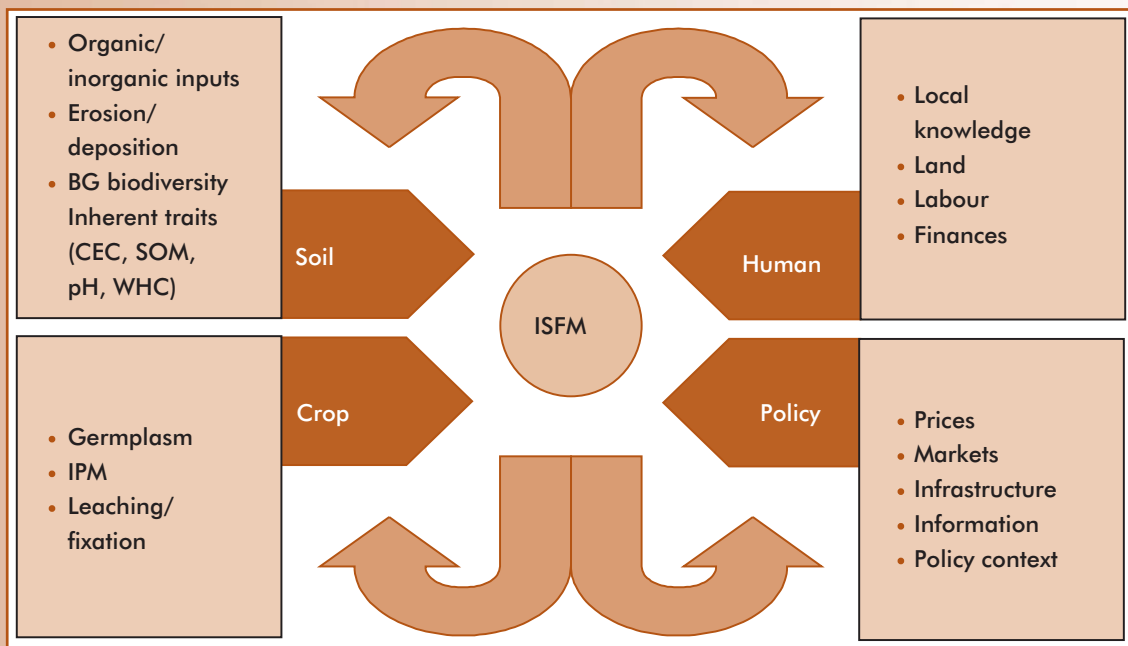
- Organic/ inorganic inputs
- Erosion/ deposition
- BG biodiversity Inherent traits (CEC, SOM, pH, WHC)

Soil

- Local knowledge
- Land
- Labour
- Finances

Human

ISFM

Crop

Policy

- Germplasm
- IPM
- Leaching/ fixation

- Prices
- Markets
- Infrastructure
- Information
- Policy context